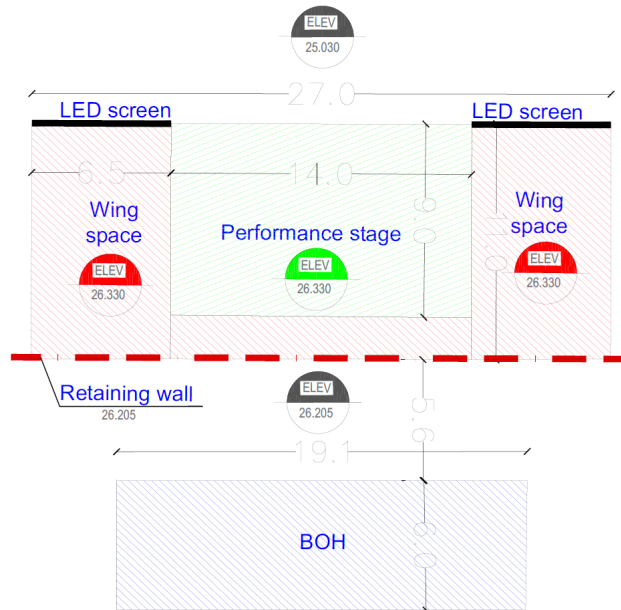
ELEV
25.030

27.0

LED screen

LED screen

6.5

14.0

9.0

11.0

Wing space

Performance stage

Wing space

ELEV
26.330

ELEV
26.330

ELEV
26.330

Retaining wall
26.205

ELEV
26.205

5.6

19.1

BOH

8.0